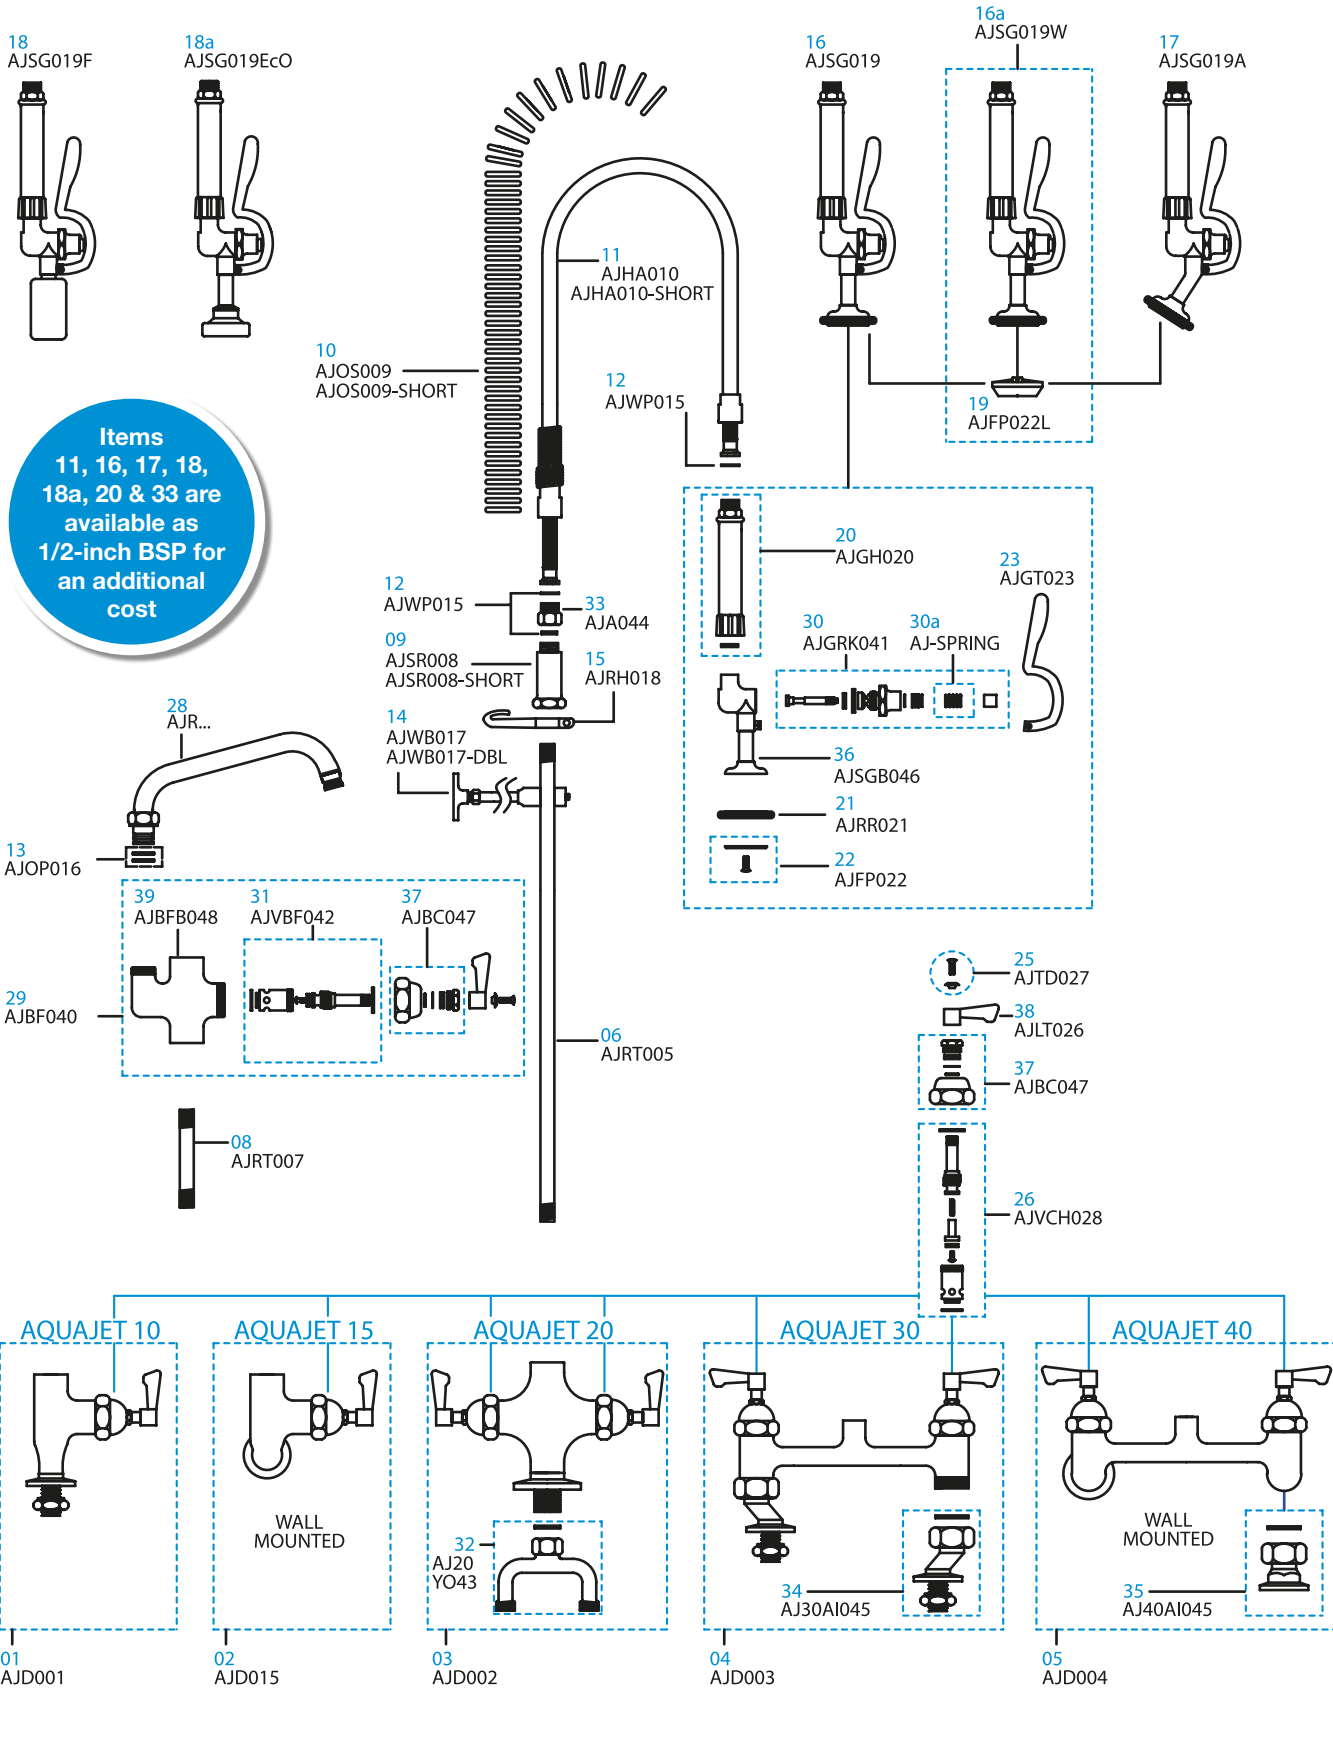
18
AJSG019F

18a
AJSG019EcO

16a
AJSG019W

16
AJSG019

17
AJSG019A

11
AJHA010
AJHA010-SHORT

10
AJOS009
AJOS009-SHORT

12
AJWP015

19
AJFP022L

Items
11, 16, 17, 18, 18a, 20 & 33 are available as 1/2-inch BSP for an additional cost

20
AJGH020

23
AJGT023

12
AJWP015

33
AJA044

09
AJSR008
AJSR008-SHORT

15
AJRH018

30
AJGRK041

30a
AJ-SPRING

28
AJR...

14
AJWB017
AJWB017-DBL

36
AJSGB046

21
AJRR021

13
AJOP016

22
AJFP022

39
AJBFB048

31
AJVBF042

37
AJBC047

29
AJBF040

25
AJTD027

38
AJLT026

06
AJRT005

37
AJBC047

08
AJRT007

26
AJVCH028

AQUAJET 10

AQUAJET 15

WALL
MOUNTED

AQUAJET 20

32
AJ20
YO43

AQUAJET 30

34
AJ30AI045

AQUAJET 40

WALL
MOUNTED

35
AJ40AI045

01
AJD001

02
AJD015

03
AJD002

04
AJD003

05
AJD004